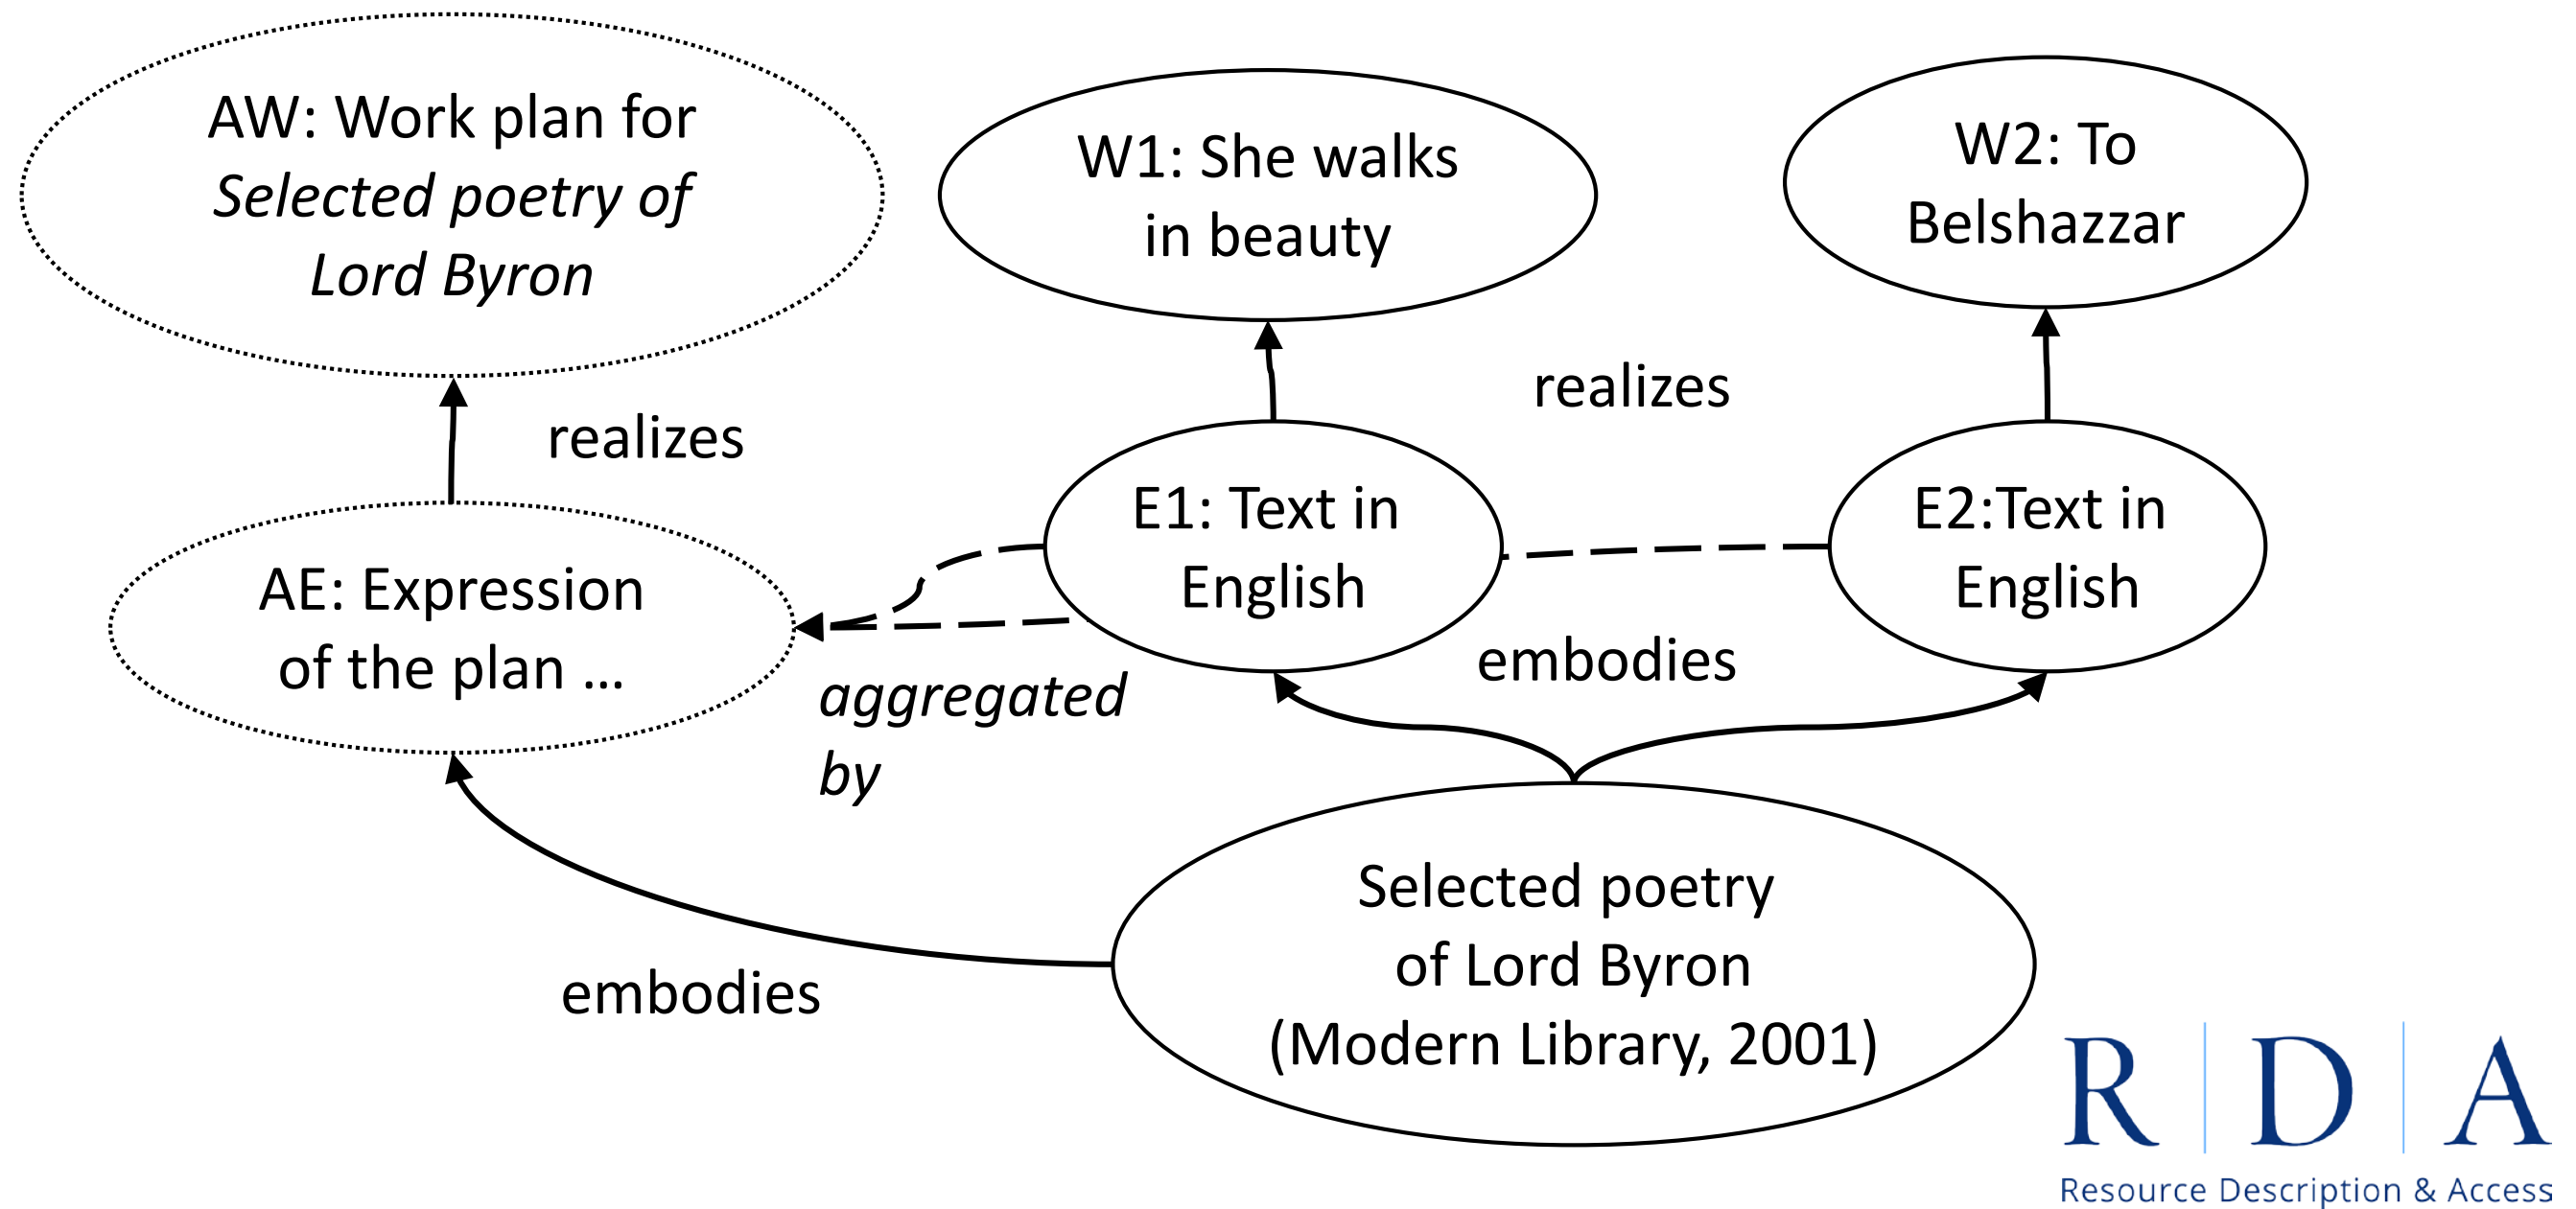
AW: Work plan for *Selected poetry of Lord Byron*

W1: She walks in beauty

W2: To Belshazzar

realizes

realizes

AE: Expression of the plan …

E1: Text in English

E2:Text in English

*aggregated by*

embodies

Selected poetry of Lord Byron (Modern Library, 2001)

embodies

R | D | A
Resource Description & Access